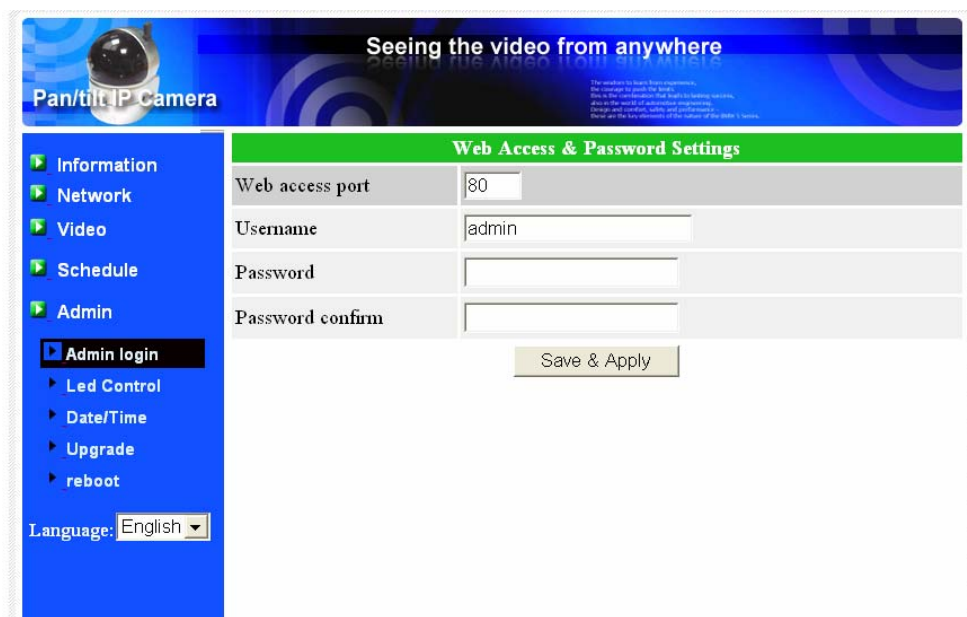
Pan/tilt IP Camera

Seeing the video from anywhere

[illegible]

Information
Network
Video
Schedule
Admin
Admin login
Led Control
Date/Time
Upgrade
reboot

Language: English

Web Access & Password Settings

| Web access port | 80 |
|---|---|
| Username | admin |
| Password | |
| Password confirm | |

Save & Apply